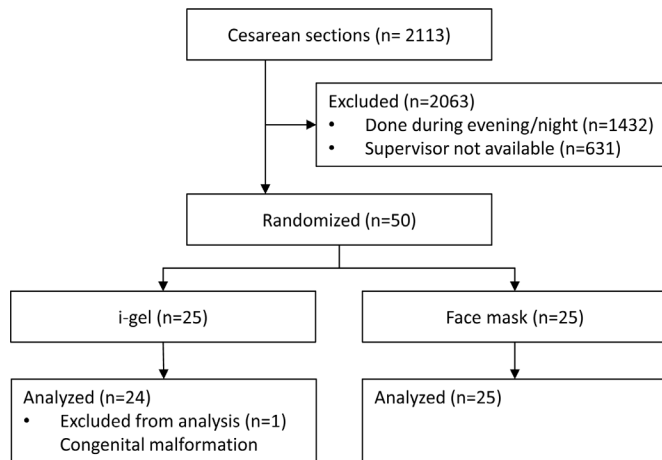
Cesarean sections (n= 2113)

Excluded (n=2063)
- Done during evening/night (n=1432)
- Supervisor not available (n=631)

Randomized (n=50)

i-gel (n=25)

Face mask (n=25)

Analyzed (n=24)
- Excluded from analysis (n=1) Congenital malformation

Analyzed (n=25)